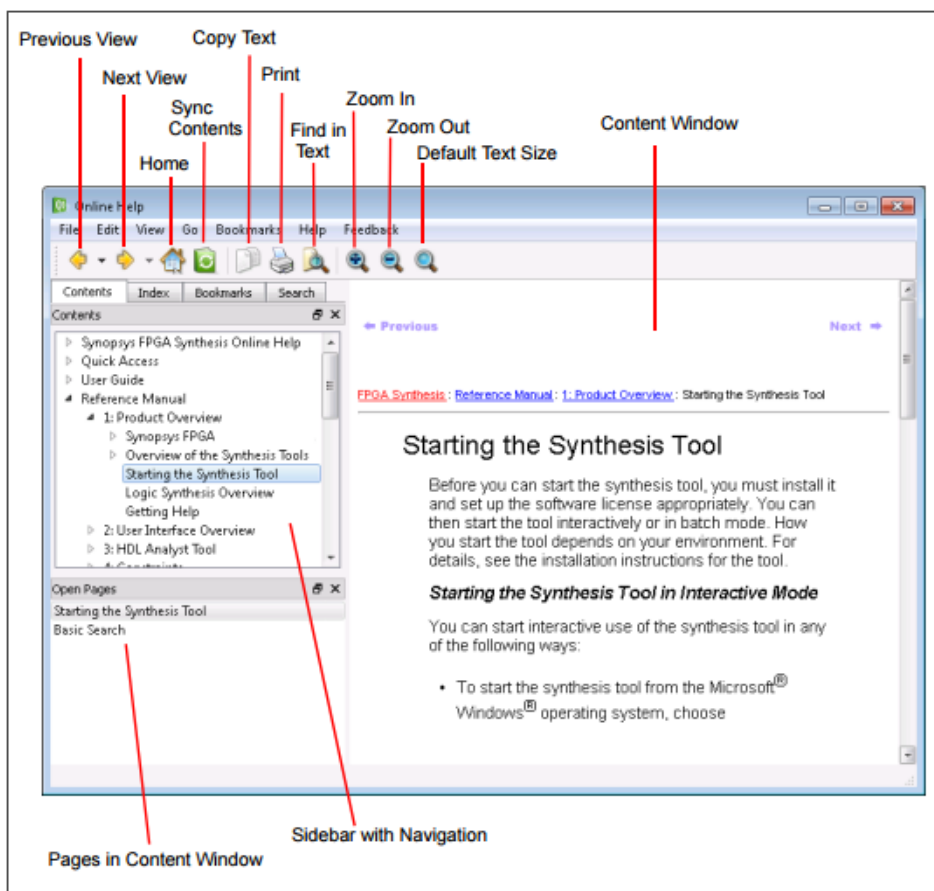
Previous View
Copy Text
Next View
Print
Sync Contents
Zoom In
Find in Text
Zoom Out
Home
Content Window
Default Text Size

Online Help

File Edit View Go Bookmarks Help Feedback

Contents Index Bookmarks Search

Contents

Synopsys FPGA Synthesis Online Help
Quick Access
User Guide
Reference Manual
1: Product Overview
Synopsys FPGA
Overview of the Synthesis Tools
Starting the Synthesis Tool
Logic Synthesis Overview
Getting Help
2: User Interface Overview
3: HDL Analyst Tool
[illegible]

Open Pages
Starting the Synthesis Tool
Basic Search

Previous
Next

FPGA Synthesis : Reference Manual : 1: Product Overview : Starting the Synthesis Tool

Starting the Synthesis Tool

Before you can start the synthesis tool, you must install it and set up the software license appropriately. You can then start the tool interactively or in batch mode. How you start the tool depends on your environment. For details, see the installation instructions for the tool.

Starting the Synthesis Tool in Interactive Mode

You can start interactive use of the synthesis tool in any of the following ways:

• To start the synthesis tool from the Microsoft® Windows® operating system, choose

Sidebar with Navigation
Pages in Content Window